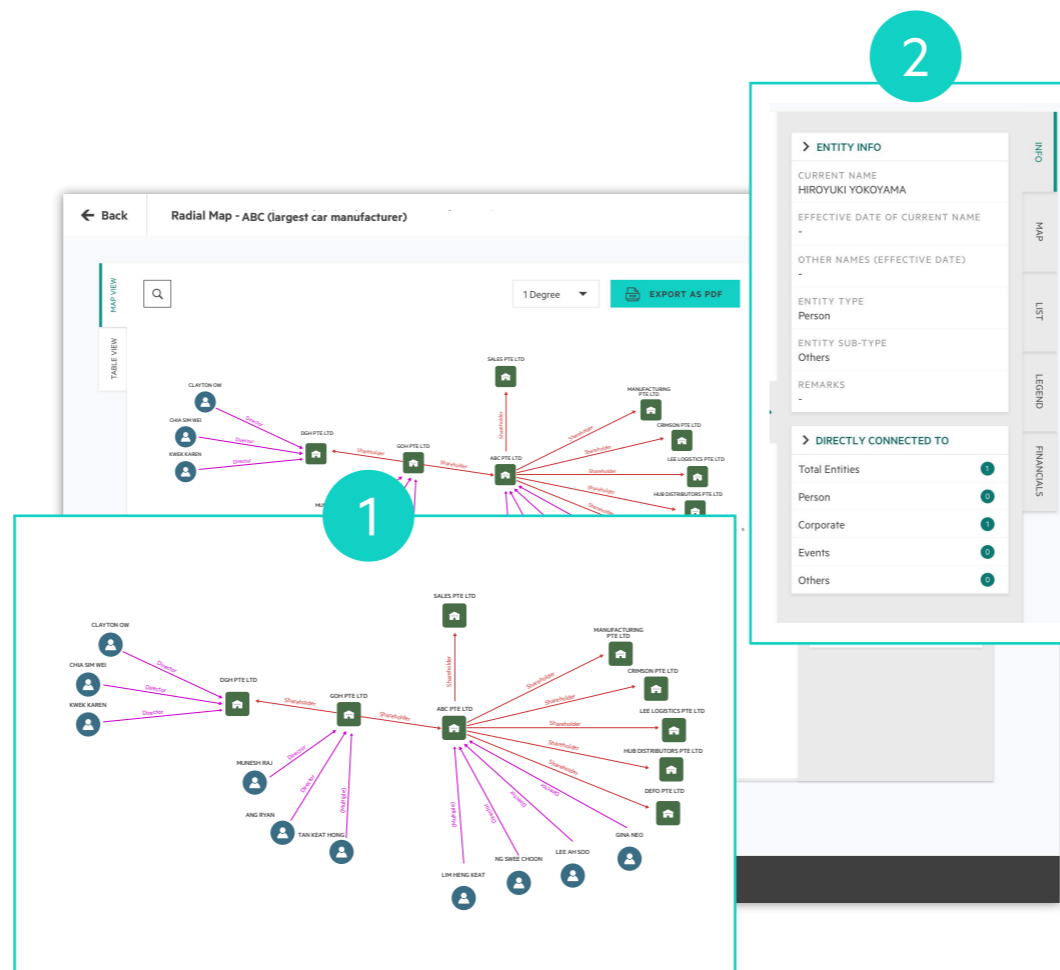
2

Back

Radial Map - ABC (largest car manufacturer)

MAP VIEW

TABLE VIEW

1 Degree

EXPORT AS PDF

SALES PTE LTD

CLAYTON OW

MANUFACTURING PTE LTD

CHIA SIM WEI

DGH PTE LTD

CRIMSON PTE LTD

GOH PTE LTD

KWEK KAREN

ABC PTE LTD

LEE LOGISTICS PTE LTD

HUB DISTRIBUTORS PTE LTD

1

SALES PTE LTD

CLAYTON OW

Director

MANUFACTURING PTE LTD

Shareholder

CHIA SIM WEI

Director

DGH PTE LTD

CRIMSON PTE LTD

GOH PTE LTD

Shareholder

KWEK KAREN

Director

Shareholder

Shareholder

ABC PTE LTD

Shareholder

LEE LOGISTICS PTE LTD

Director

Shareholder

MUNESH RAJ

HUB DISTRIBUTORS PTE LTD

Director

Director

Shareholder

DEFO PTE LTD

ANG RYAN

TAN KEAT HONG

GINA NEO

LEE AH SOO

NG SWEE CHOON

LIM HENG KEAT

ENTITY INFO

CURRENT NAME
HIROYUKI YOKOYAMA

EFFECTIVE DATE OF CURRENT NAME
-

OTHER NAMES (EFFECTIVE DATE)
-

ENTITY TYPE
Person

ENTITY SUB-TYPE
Others

REMARKS
-

DIRECTLY CONNECTED TO

| | |
|---|---|
| Total Entities | 1 |
| Person | 0 |
| Corporate | 1 |
| Events | 0 |
| Others | 0 |

INFO

MAP

LIST

LEGEND

FINANCIALS